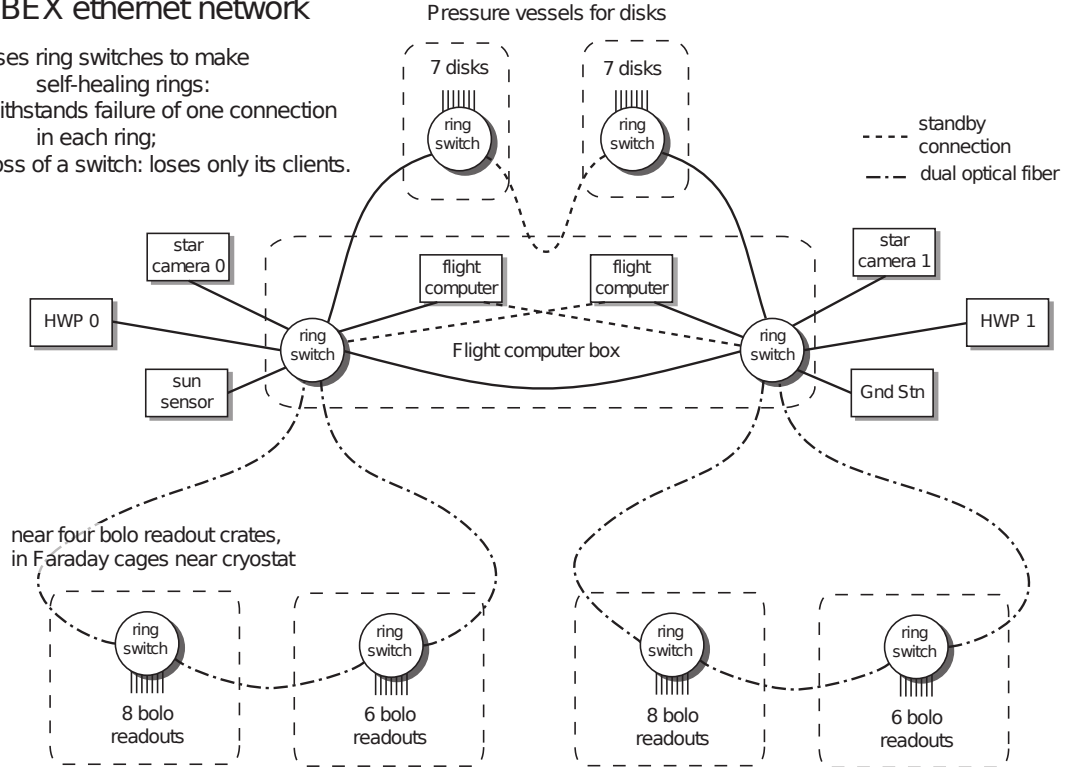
BEX ethernet network

ses ring switches to make self-healing rings:
ithstands failure of one connection in each ring;
oss of a switch: loses only its clients.

Pressure vessels for disks

7 disks

ring switch

7 disks

ring switch

standby connection

dual optical fiber

star camera 0

HWP 0

sun sensor

ring switch

flight computer

flight computer

Flight computer box

star camera 1

HWP 1

ring switch

Gnd Stn

near four bolo readout crates, in Faraday cages near cryostat

ring switch

8 bolo readouts

ring switch

6 bolo readouts

ring switch

8 bolo readouts

ring switch

6 bolo readouts